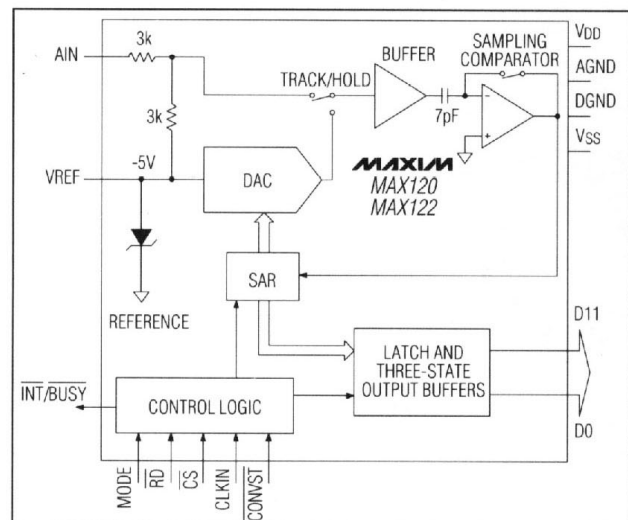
AIN
3k
3k
TRACK/HOLD
BUFFER
SAMPLING COMPARATOR
$V_{DD}$
AGND
DGND
$V_{SS}$
7pF
VREF
-5V
DAC
MAXIM
MAX120
MAX122
SAR
REFERENCE
LATCH AND THREE-STATE OUTPUT BUFFERS
D11
D0
$\overline{INT}/BUSY$
CONTROL LOGIC
MODE
$\overline{RD}$
$\overline{CS}$
CLKIN
$\overline{CONVST}$